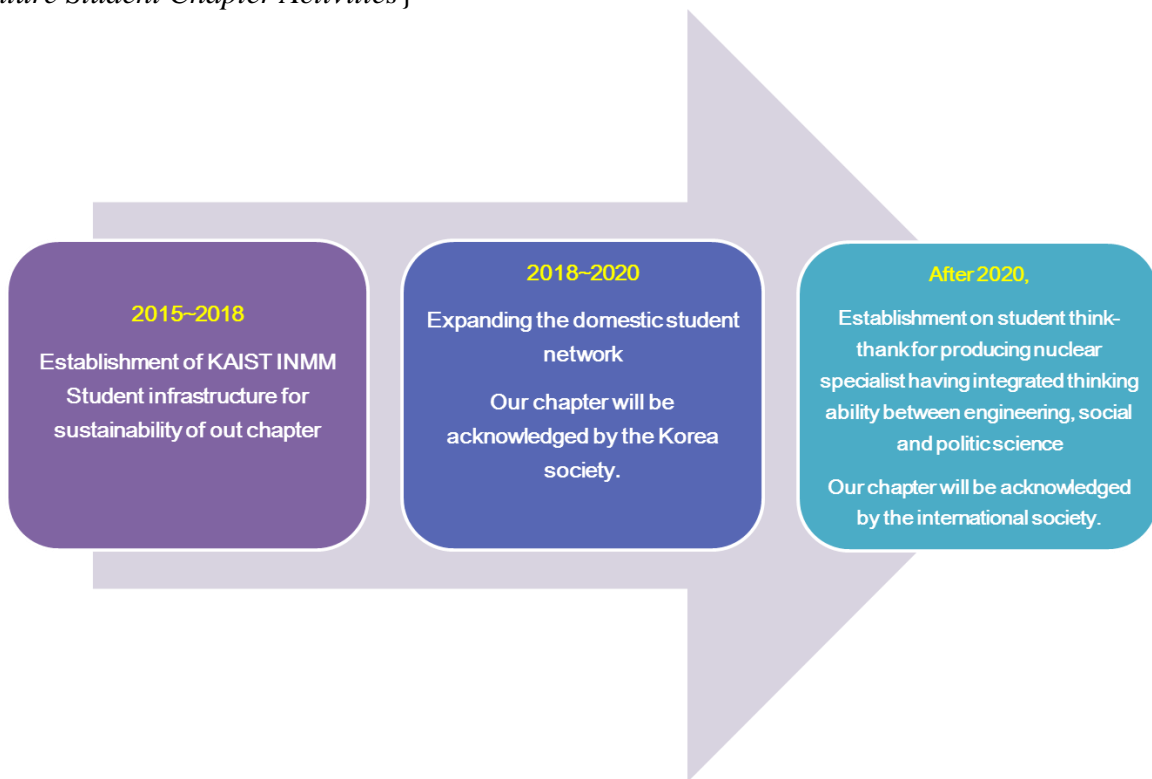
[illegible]ture Student Chapter Activities]

2015~2018

Establishment of KAIST INMM Student infrastructure for sustainability of out chapter

2018~2020

Expanding the domestic student network

Our chapter will be acknowledged by the Korea society.

After 2020,

Establishment on student think-thank for producing nuclear specialist having integrated thinking ability between engineering, social and politic science

Our chapter will be acknowledged by the international society.